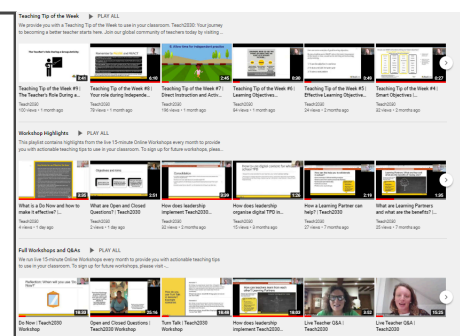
Teaching Tip of the Week ▶ PLAY ALL

We provide you with a Teaching Tip of the Week to use in your classroom. Teach2030: Your journey to becoming a better teacher starts here. Join our global community of teachers today by visiting ...

The Teacher's Role During a Group Activity

3:48

Teaching Tip of the Week #9 | The Teacher's Role During a...
Teach2030
100 views • 1 month ago

6:10

Teaching Tip of the Week #8 | Your role during Independe...
Teach2030
79 views • 1 month ago

B. Direct Instruction for Independent Activities

2:45

Teaching Tip of the Week #7 | Direct Instruction and Activ...
Teach2030
196 views • 1 month ago

3:20

Teaching Tip of the Week #5 | Learning Objectives...
Teach2030
84 views • 1 month ago

2:49

Teaching Tip of the Week #5 | Effective Learning Objective...
Teach2030
24 views • 2 months ago

3:27

Teaching Tip of the Week #4 | Smart Objectives |...
Teach2030
22 views • 2 months ago

Workshop Highlights ▶ PLAY ALL

This playlist contains highlights from the live 15-minute Online Workshops every month to provide you with actionable teaching tips to use in your classroom. To sign up for future workshops, please...

2:25

What is a Do Now and how to make it effective? |...
Teach2030
4 views • 1 day ago

Objective questions

2:51

What are Open and Closed Questions? | Teach2030
Teach2030
2 views • 3 days ago

Consolidation

5:09

How does leadership implement Teach2030...
Teach2030
22 views • 3 months ago

How do school leaders organise CPD?

4:23

How does leadership organize digital TPD in...
Teach2030
15 views • 3 months ago

2:19

How a Learning Partner can help? | Teach2030
Teach2030
27 views • 7 months ago

1:55

How are Learning Partners and what are the benefits? |...
Teach2030
23 views • 7 months ago

Full Workshops and Q&As ▶ PLAY ALL

We run live 15-minute Online Workshops every month to provide you with actionable teaching tips to use in your classroom. To sign up for future workshops, please visit ...

Reflection: When will you use Do Now?

18:33

Do Now | Teach2030 Workshop

22:58

Open and Closed Questions | Teach2030 Workshop

16:56

Turn Talk | Teach2030 Workshop

18:03

How does leadership implement Teach2030...

6:32

Live Teacher Q&A | Teach2030

15:25

Live Teacher Q&A | Teach2030